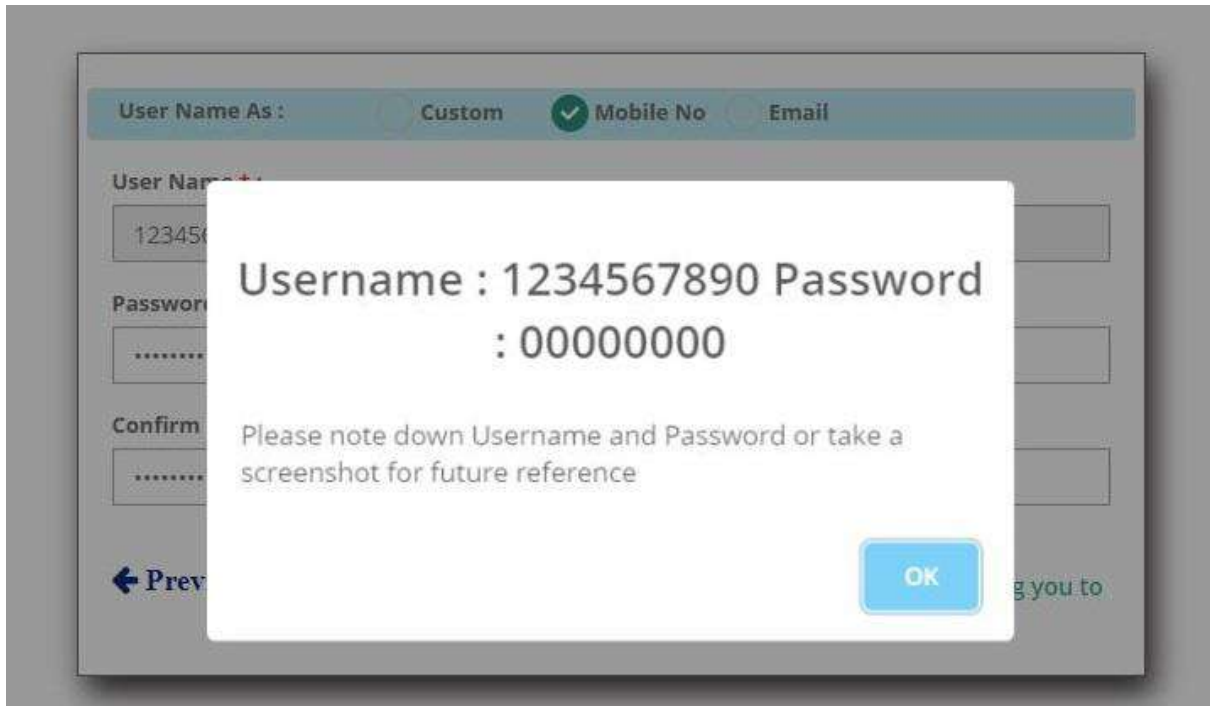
User Name As : Custom Mobile No Email

User Name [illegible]

12345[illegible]

Passwor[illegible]

........

Confirm

........

Prev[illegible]

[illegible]g you to

Username : 1234567890 Password : 00000000

Please note down Username and Password or take a screenshot for future reference

OK